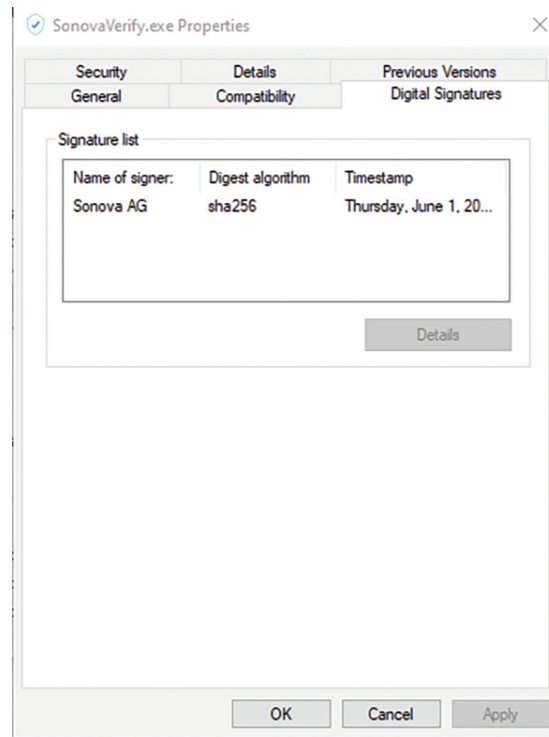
SonovaVerify.exe Properties

Security | Details | Previous Versions
General | Compatibility | Digital Signatures

Signature list

| Name of signer: | Digest algorithm | Timestamp |
|---|---|---|
| Sonova AG | sha256 | Thursday, June 1, 20... |

Details

OK Cancel Apply